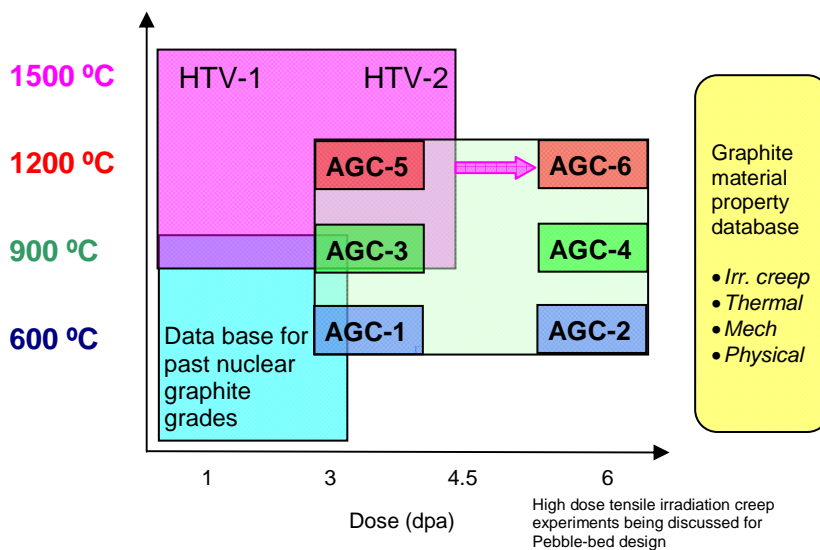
1500 ºC

1200 ºC

900 ºC

600 ºC

HTV-1

HTV-2

AGC-5

AGC-6

AGC-3

AGC-4

AGC-1

AGC-2

Data base for past nuclear graphite grades

Graphite material property database

• Irr. creep
• Thermal
• Mech
• Physical

1

3

4.5

6

Dose (dpa)

High dose tensile irradiation creep experiments being discussed for Pebble-bed design